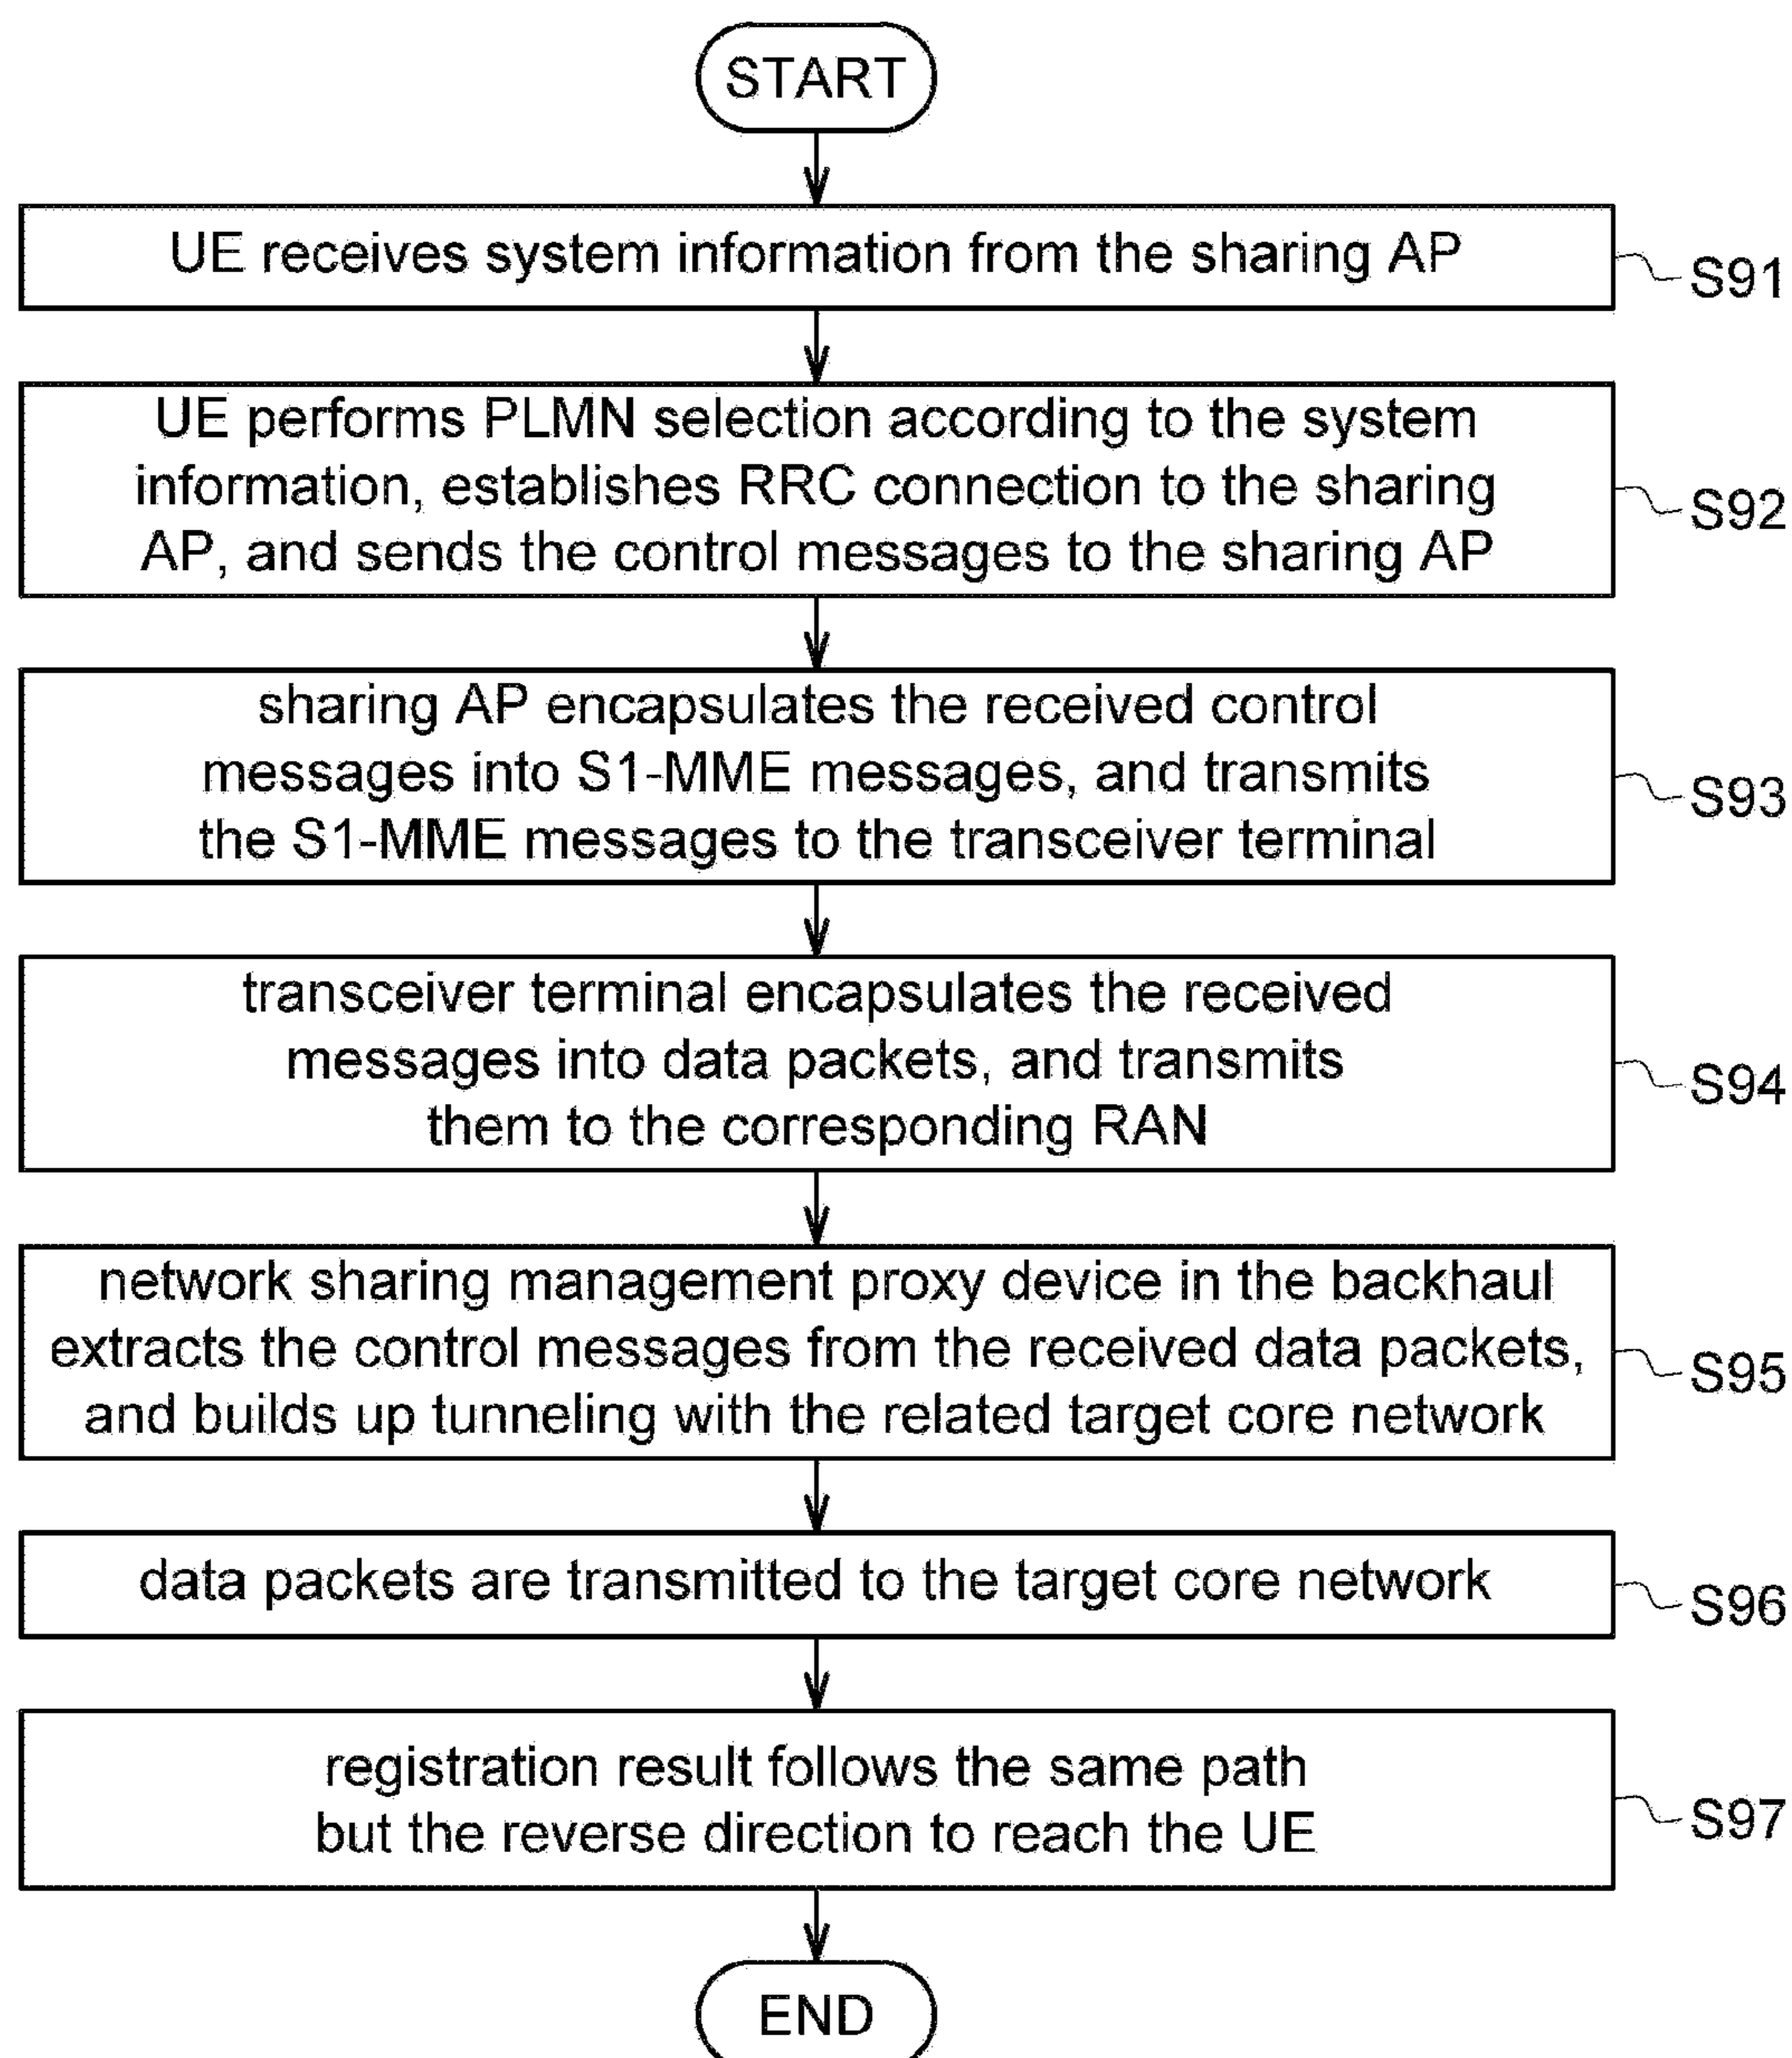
START

UE receives system information from the sharing AP

S91

UE performs PLMN selection according to the system information, establishes RRC connection to the sharing AP, and sends the control messages to the sharing AP

S92

sharing AP encapsulates the received control messages into S1-MME messages, and transmits the S1-MME messages to the transceiver terminal

S93

transceiver terminal encapsulates the received messages into data packets, and transmits them to the corresponding RAN

S94

network sharing management proxy device in the backhaul extracts the control messages from the received data packets, and builds up tunneling with the related target core network

S95

data packets are transmitted to the target core network

S96

registration result follows the same path but the reverse direction to reach the UE

S97

END